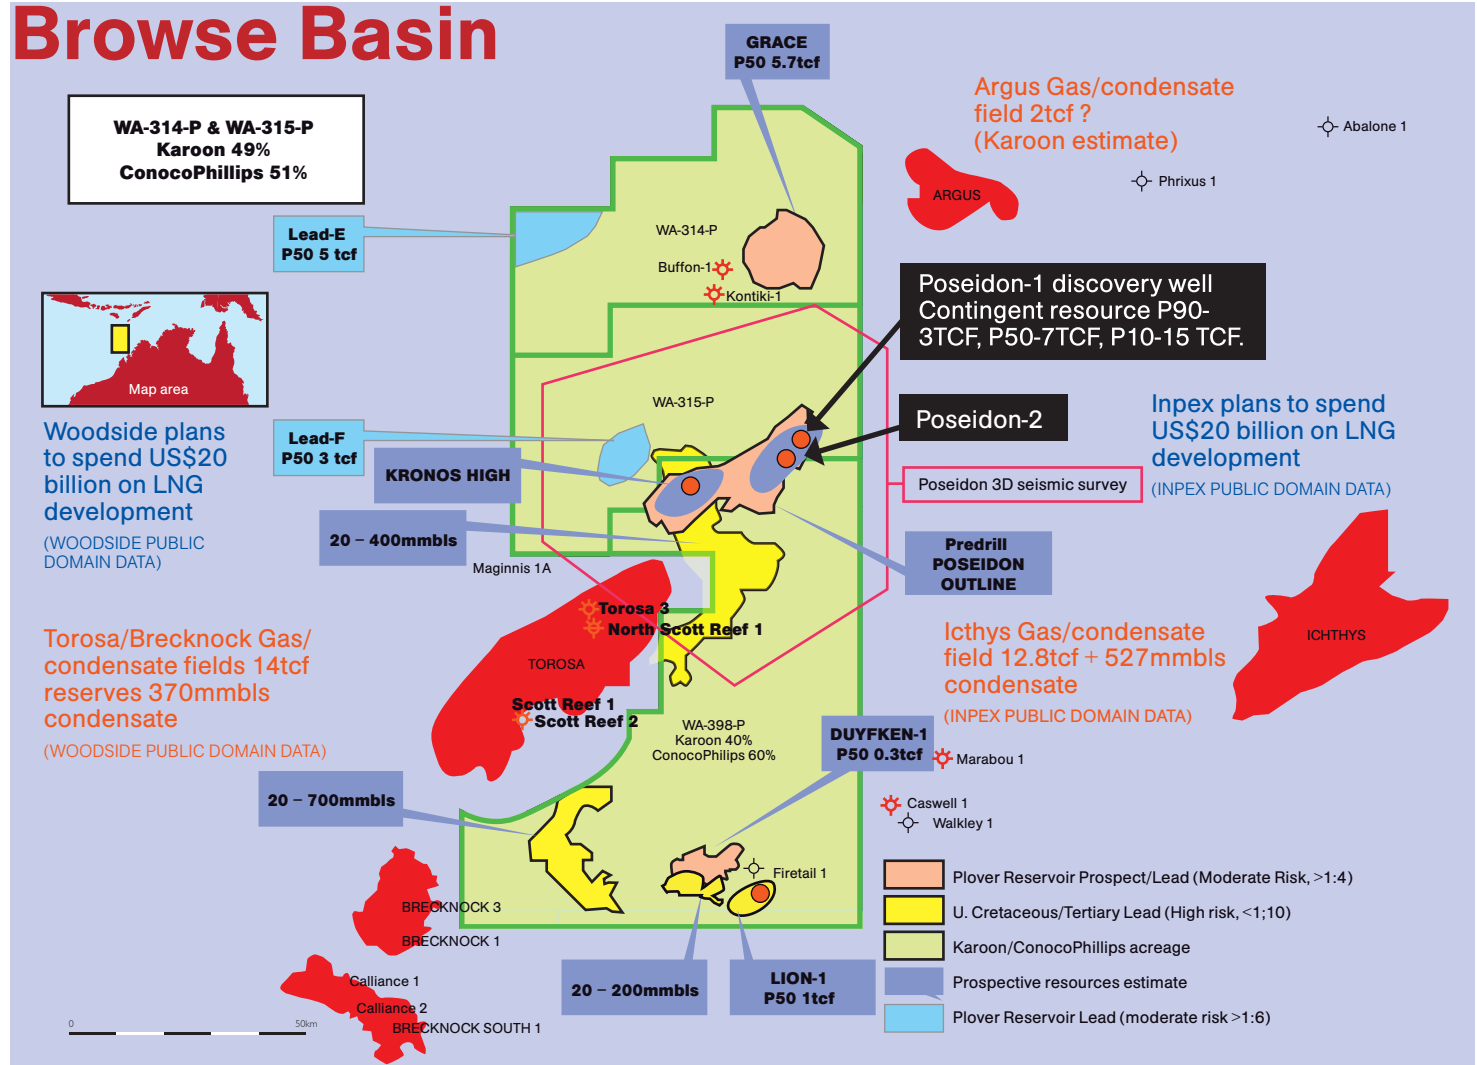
Browse Basin

GRACE
P50 5.7tcf

Argus Gas/condensate field 2tcf ?
(Karoon estimate)

Abalone 1

WA-314-P & WA-315-P
Karoon 49%
ConocoPhillips 51%

ARGUS

Phrixus 1

Lead-E
P50 5 tcf

WA-314-P

Buffon-1

Kontiki-1

Poseidon-1 discovery well
Contingent resource P90-3TCF, P50-7TCF, P10-15 TCF.

Map area

WA-315-P

Poseidon-2

Inpex plans to spend US$20 billion on LNG development

Woodside plans to spend US$20 billion on LNG development

Lead-F
P50 3 tcf

KRONOS HIGH

Poseidon 3D seismic survey

(INPEX PUBLIC DOMAIN DATA)

(WOODSIDE PUBLIC DOMAIN DATA)

20 – 400mmbls

Maginnis 1A

Predrill
POSEIDON
OUTLINE

Torosa 3
North Scott Reef 1

Torosa/Brecknock Gas/condensate fields 14tcf reserves 370mmbls condensate

TOROSA

Icthys Gas/condensate field 12.8tcf + 527mmbls condensate

ICHTHYS

(INPEX PUBLIC DOMAIN DATA)

Scott Reef 1
Scott Reef 2

WA-398-P
Karoon 40%
ConocoPhilips 60%

(WOODSIDE PUBLIC DOMAIN DATA)

DUYFKEN-1
P50 0.3tcf

Marabou 1

20 – 700mmbls

Caswell 1
Walkley 1

Firetail 1

BRECKNOCK 3

BRECKNOCK 1

Calliance 1

Calliance 2

BRECKNOCK SOUTH 1

0 50km

20 – 200mmbls

LION-1
P50 1tcf

Plover Reservoir Prospect/Lead (Moderate Risk, >1:4)
U. Cretaceous/Tertiary Lead (High risk, <1;10)
Karoon/ConocoPhillips acreage
Prospective resources estimate
Plover Reservoir Lead (moderate risk >1:6)